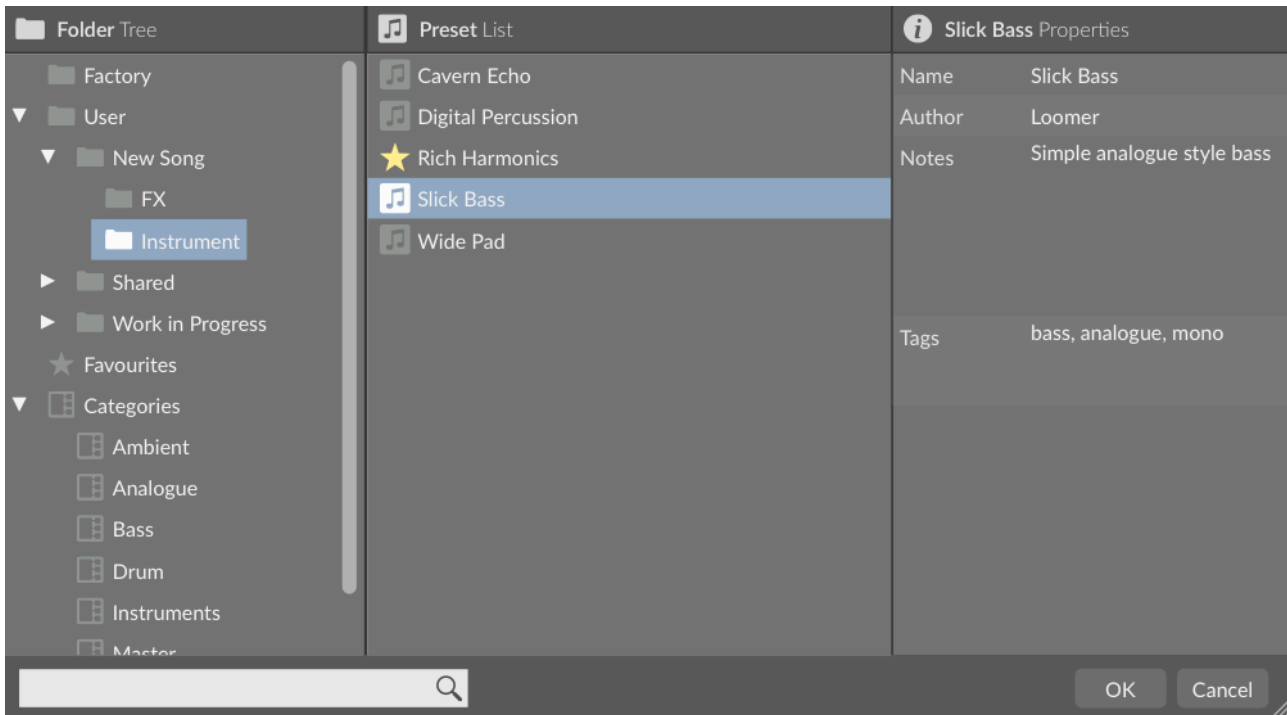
Folder Tree

Factory
User
New Song
FX
Instrument
Shared
Work in Progress
Favourites
Categories
Ambient
Analogue
Bass
Drum
Instruments
Master

Preset List

Cavern Echo
Digital Percussion
Rich Harmonics
Slick Bass
Wide Pad

Slick Bass Properties

| | |
|---|---|
| Name | Slick Bass |
| Author | Loomer |
| Notes | Simple analogue style bass |
| Tags | bass, analogue, mono |

OK
Cancel